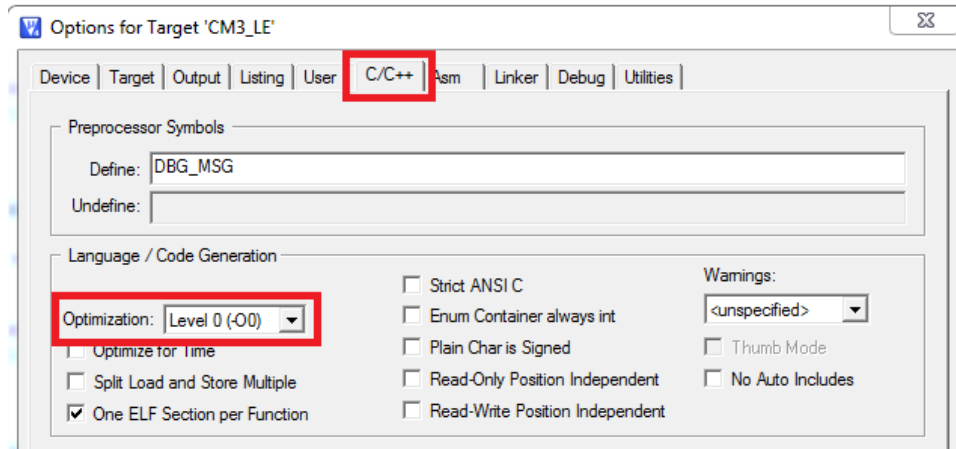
Options for Target 'CM3_LE'

Device | Target | Output | Listing | User | C/C++ | Asm | Linker | Debug | Utilities

Preprocessor Symbols

Define: DBG_MSG

Undefine:

Language / Code Generation

Optimization: Level 0 (-O0)

Optimize for Time

Split Load and Store Multiple

One ELF Section per Function

Strict ANSI C

Enum Container always int

Plain Char is Signed

Read-Only Position Independent

Read-Write Position Independent

Warnings:

<unspecified>

Thumb Mode

No Auto Includes